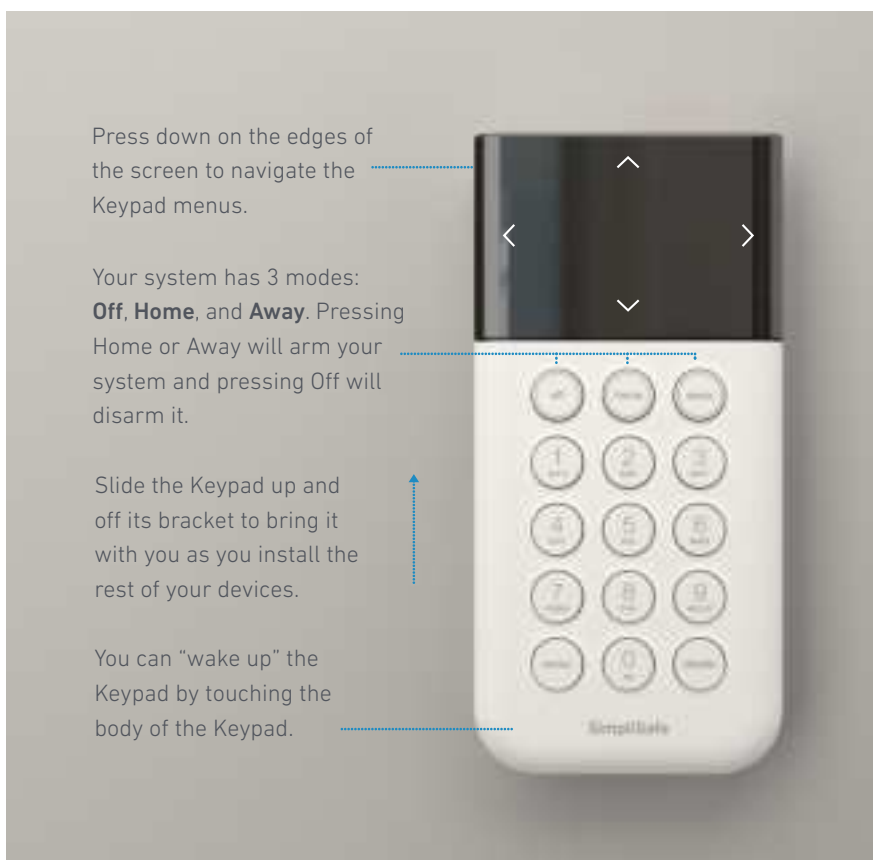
Press down on the edges of the screen to navigate the Keypad menus.

Your system has 3 modes: Off, Home, and Away. Pressing Home or Away will arm your system and pressing Off will disarm it.

Slide the Keypad up and off its bracket to bring it with you as you install the rest of your devices.

You can "wake up" the Keypad by touching the body of the Keypad.

1
2
3
4
5
6
7
8
9
0

SimpliSafe